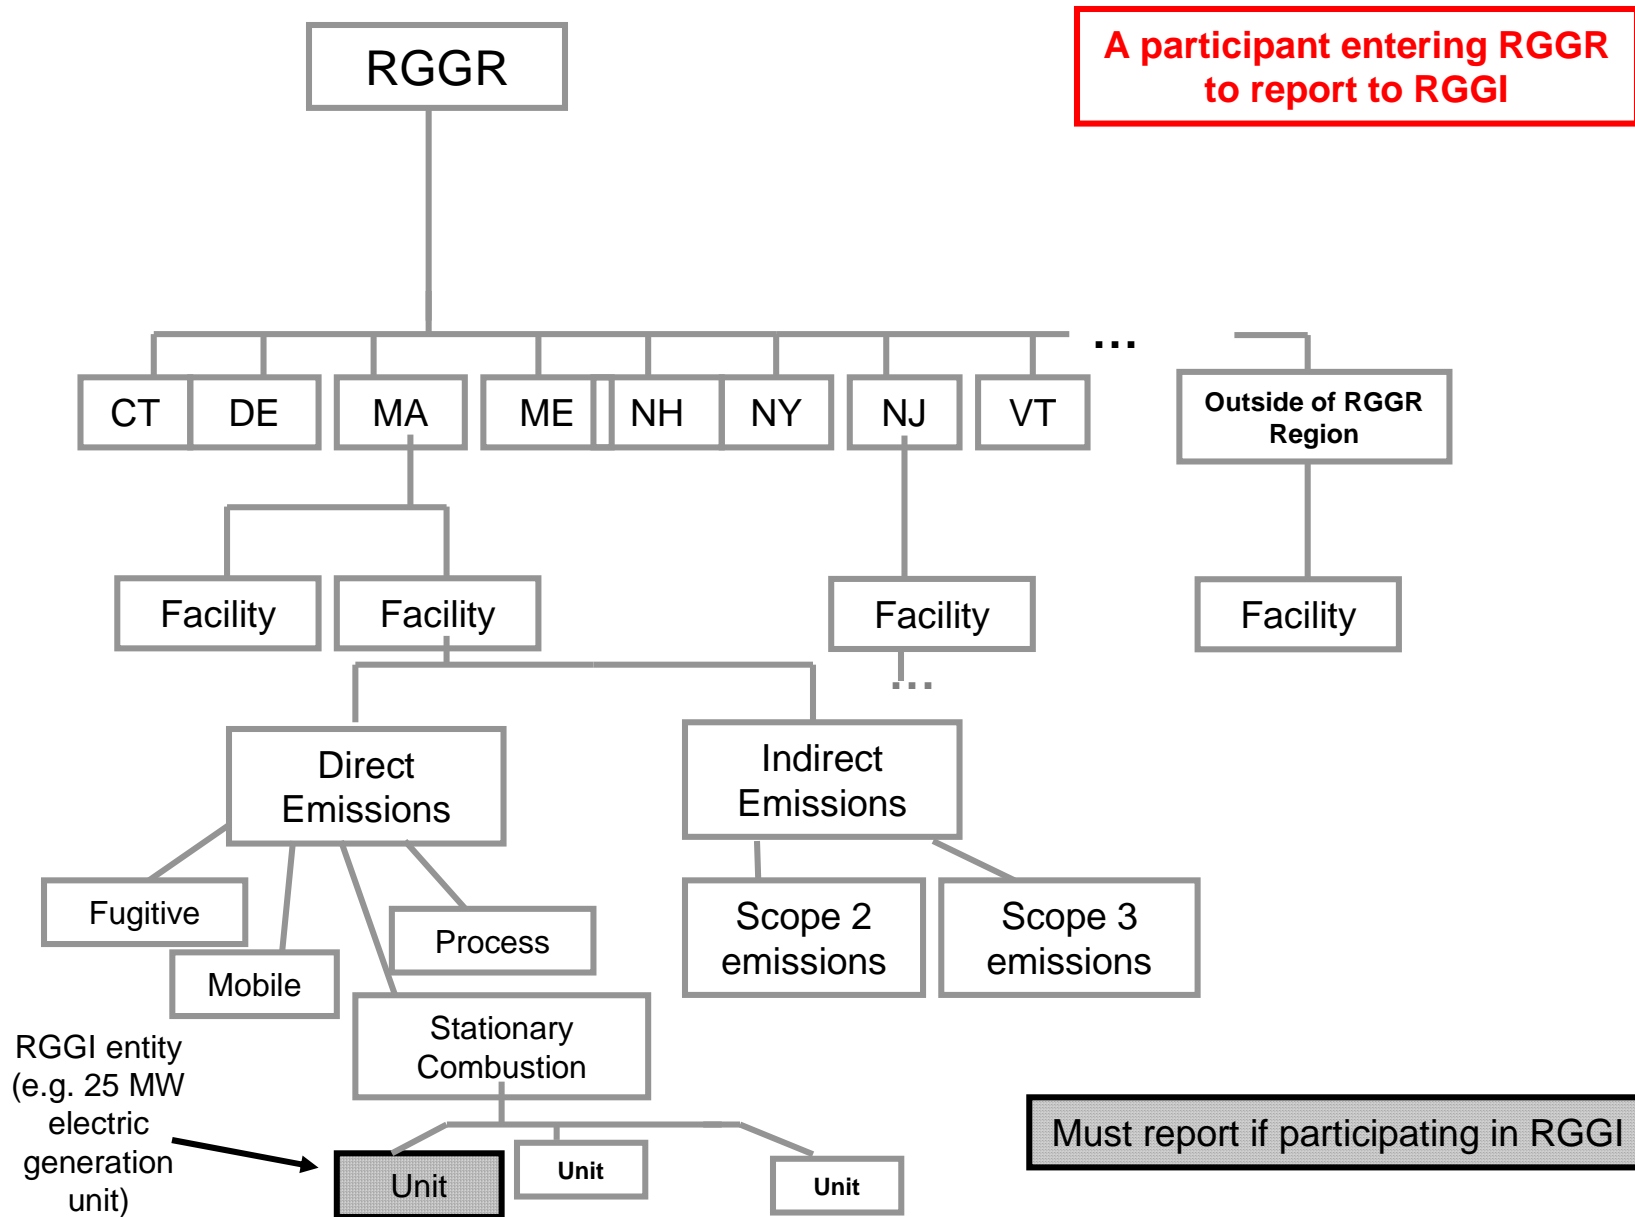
RGGR

A participant entering RGGR to report to RGGI

CT DE MA ME NH NY NJ VT …

Outside of RGGR Region

Facility

Facility

Facility

Facility

…

Direct Emissions

Indirect Emissions

Fugitive

Mobile

Process

Stationary Combustion

Scope 2 emissions

Scope 3 emissions

RGGI entity (e.g. 25 MW electric generation unit)

Unit

Unit

Unit

Must report if participating in RGGI